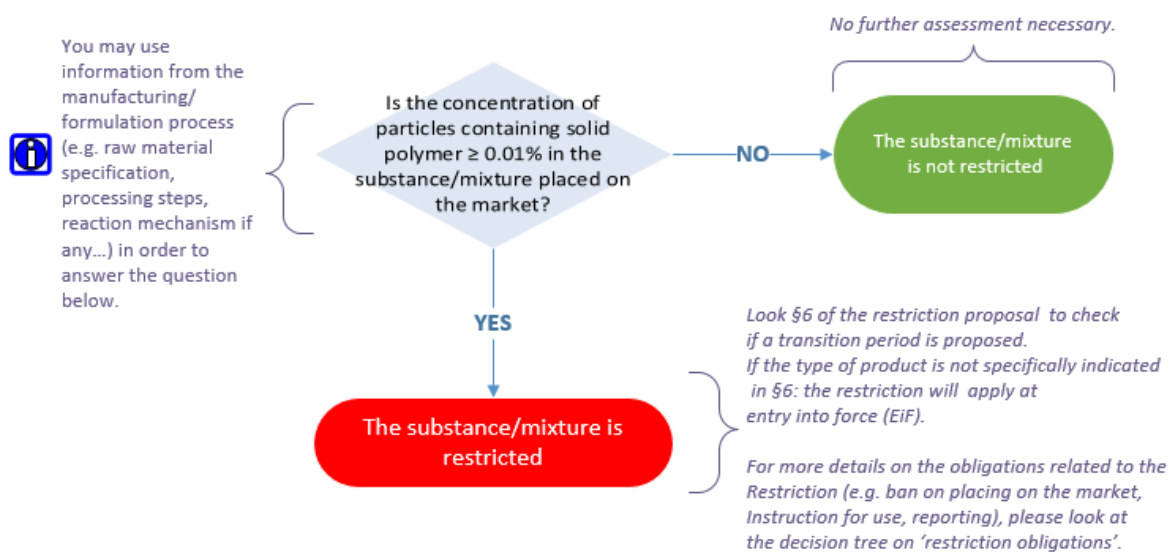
You may use information from the manufacturing/ formulation process (e.g. raw material specification, processing steps, reaction mechanism if any…) in order to answer the question below.

Is the concentration of particles containing solid polymer ≥ 0.01% in the substance/mixture placed on the market?

NO

No further assessment necessary.

The substance/mixture is not restricted

YES

The substance/mixture is restricted

Look §6 of the restriction proposal to check if a transition period is proposed.
If the type of product is not specifically indicated in §6: the restriction will apply at entry into force (EiF).

For more details on the obligations related to the Restriction (e.g. ban on placing on the market, Instruction for use, reporting), please look at the decision tree on 'restriction obligations'.